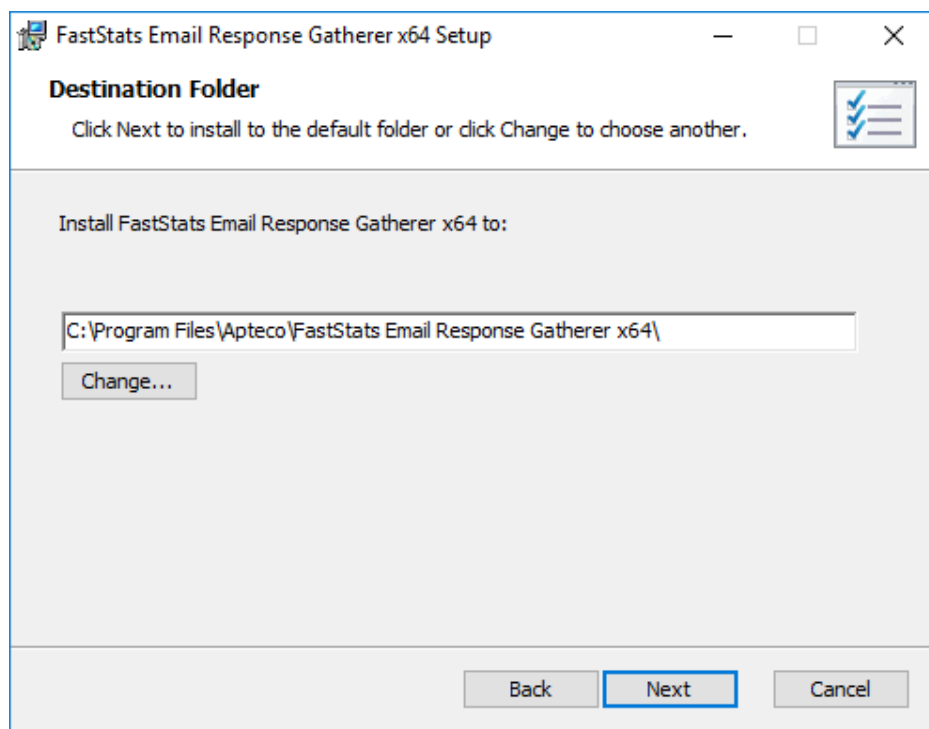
FastStats Email Response Gatherer x64 Setup

Destination Folder

Click Next to install to the default folder or click Change to choose another.

Install FastStats Email Response Gatherer x64 to:

C:\Program Files\Apteco\FastStats Email Response Gatherer x64\

Change...

Back

Next

Cancel